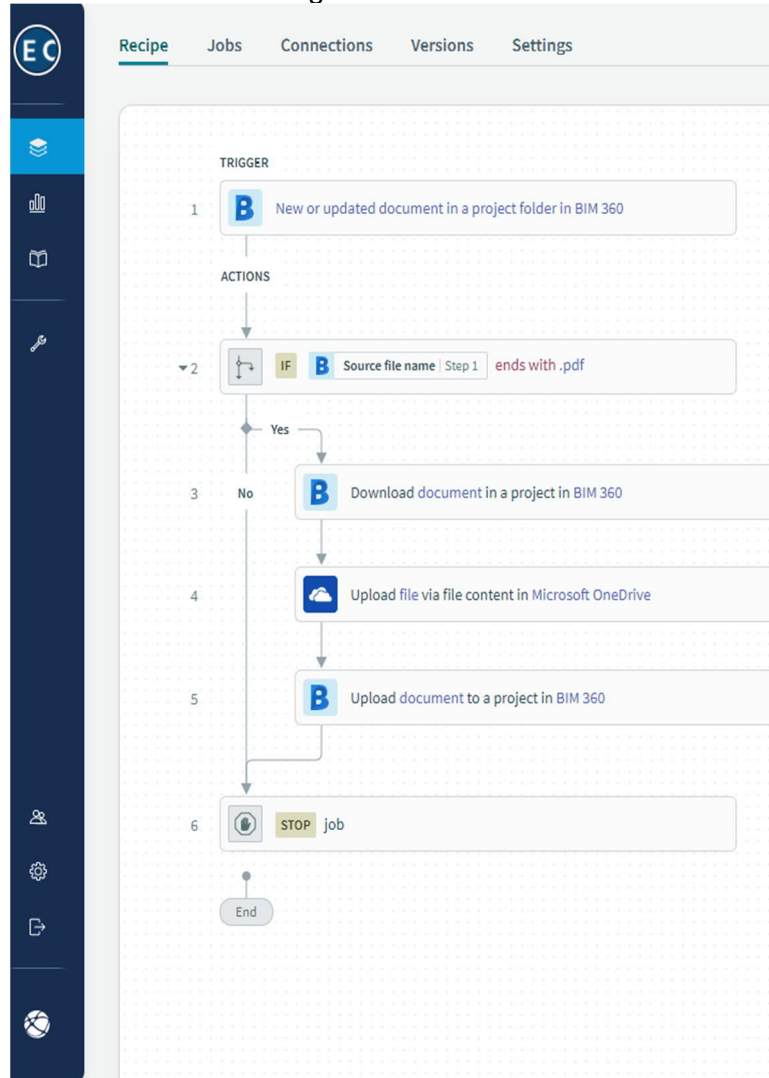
EC

Recipe Jobs Connections Versions Settings

TRIGGER

1 New or updated document in a project folder in BIM 360

ACTIONS

2 IF Source file name Step 1 ends with .pdf

Yes

3 No Download document in a project in BIM 360

4 Upload file via file content in Microsoft OneDrive

5 Upload document to a project in BIM 360

6 STOP job

End